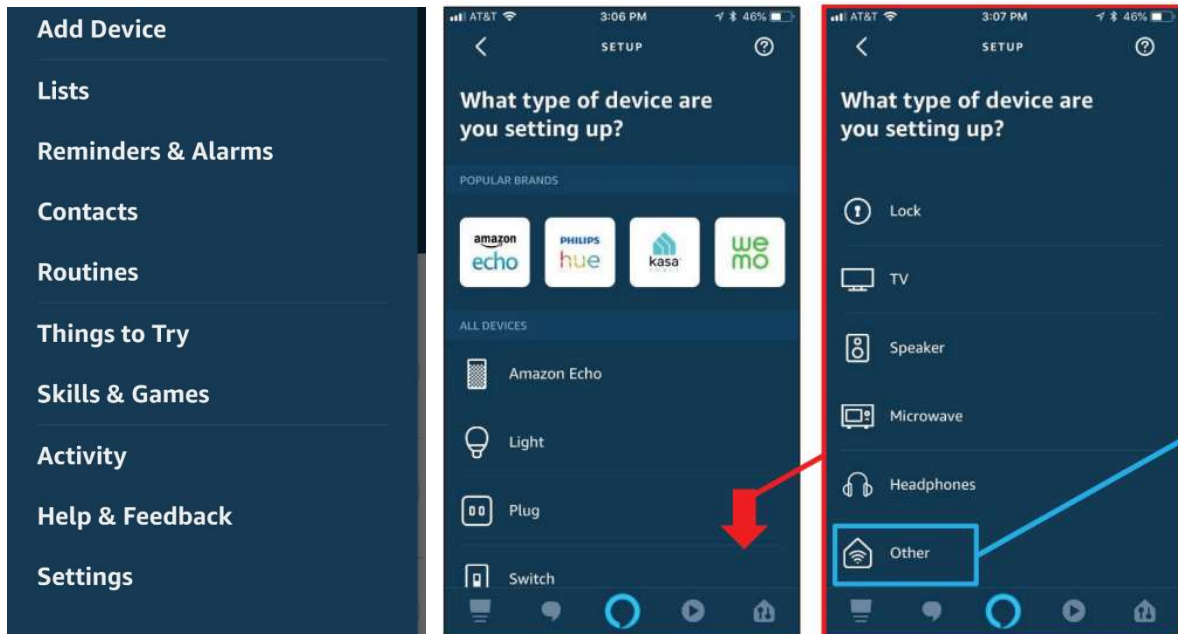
Add Device

Lists

Reminders & Alarms

Contacts

Routines

Things to Try

Skills & Games

Activity

Help & Feedback

Settings

AT&T 3:06 PM 46%

SETUP

What type of device are you setting up?

POPULAR BRANDS

amazon echo

PHILIPS hue

kasa

we mo

ALL DEVICES

Amazon Echo

Light

Plug

Switch

AT&T 3:07 PM 46%

SETUP

What type of device are you setting up?

Lock

TV

Speaker

Microwave

Headphones

Other